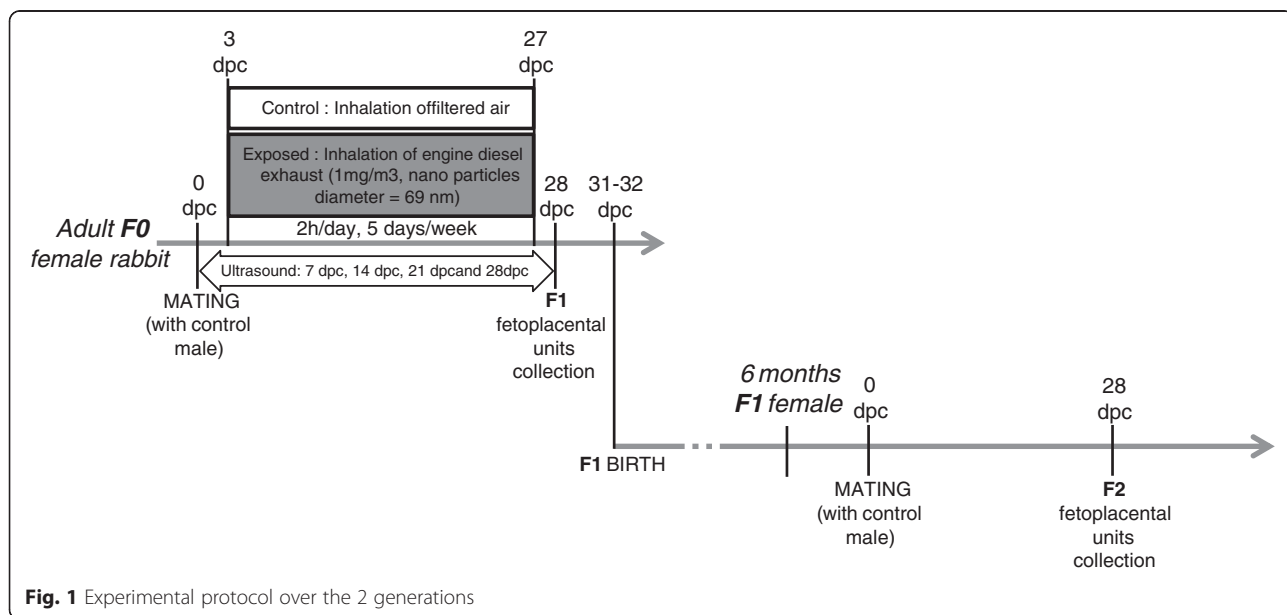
3 dpc

27 dpc

Control : Inhalation offiltered air

Exposed : Inhalation of engine diesel exhaust (1mg/m3, nano particles diameter = 69 nm)

0 dpc

28 dpc

31-32 dpc

2h/day, 5 days/week

Adult **F0** female rabbit

Ultrasound: 7 dpc, 14 dpc, 21 dpcand 28dpc

MATING (with control male)

**F1** fetoplacental units collection

6 months **F1** female

0 dpc

28 dpc

**F1** BIRTH

MATING (with control male)

**F2** fetoplacental units collection

**Fig. 1** Experimental protocol over the 2 generations